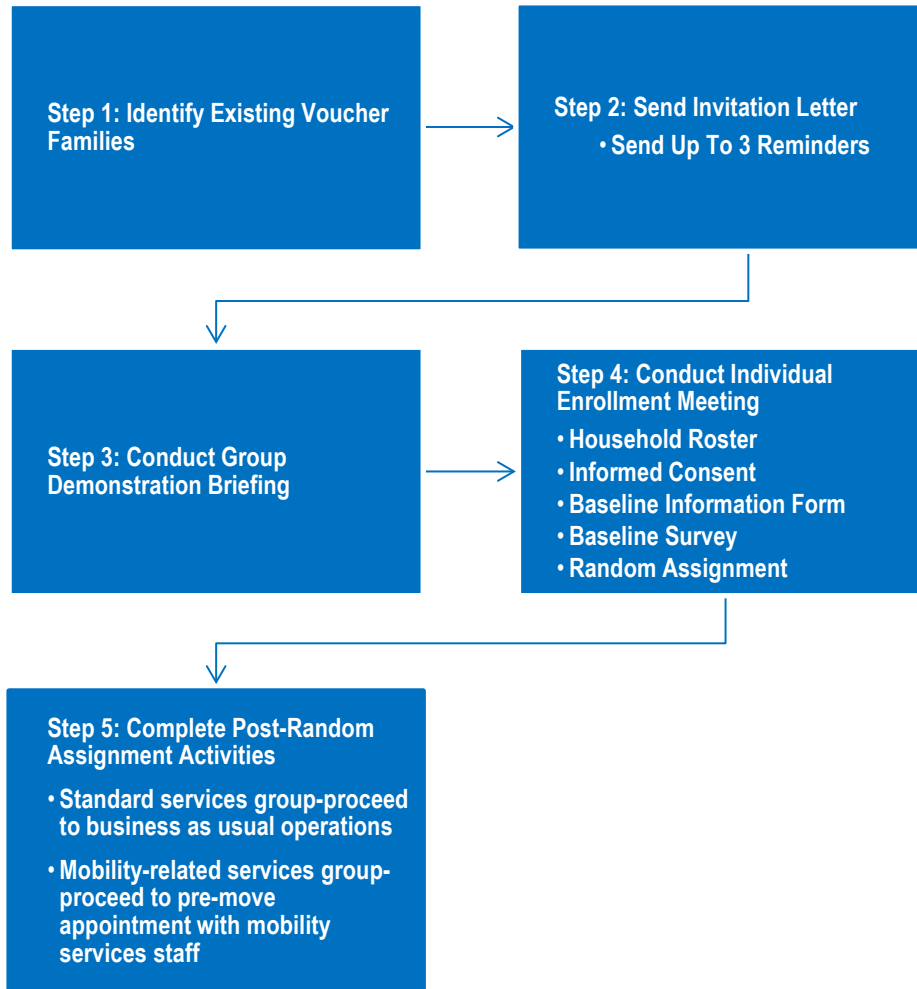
Step 1: Identify Existing Voucher Families

Step 2: Send Invitation Letter
• Send Up To 3 Reminders

Step 3: Conduct Group Demonstration Briefing

Step 4: Conduct Individual Enrollment Meeting
• Household Roster
• Informed Consent
• Baseline Information Form
• Baseline Survey
• Random Assignment

Step 5: Complete Post-Random Assignment Activities
• Standard services group-proceed to business as usual operations
• Mobility-related services group-proceed to pre-move appointment with mobility services staff